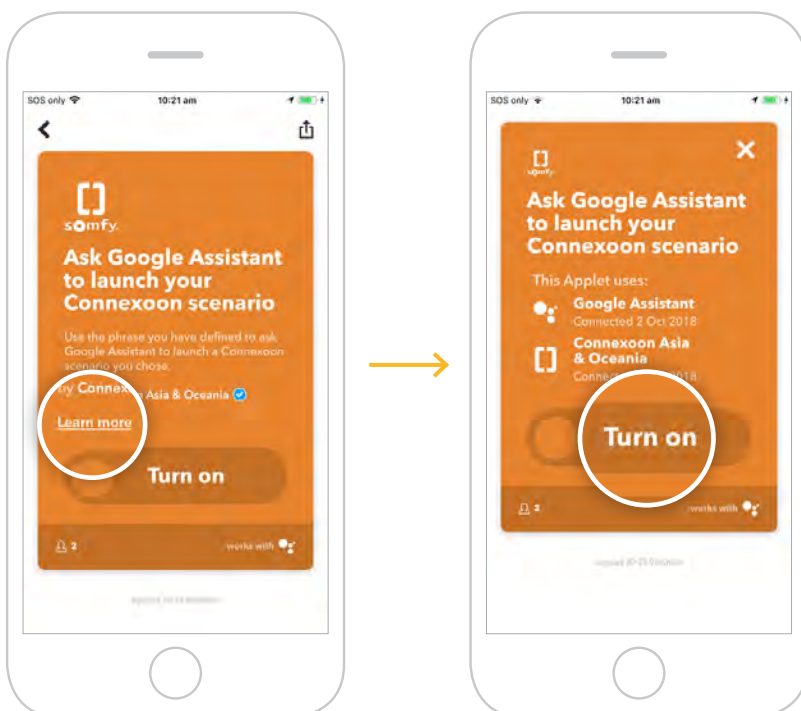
SOS only 10:21 am

somfy.

Ask Google Assistant to launch your Connexoon scenario

Use the phrase you have defined to ask Google Assistant to launch a Connexoon scenario you chose.

by Connex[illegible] Asia & Oceania

Learn more

Turn on

2

works with

SOS only 10:21 am

somfy.

Ask Google Assistant to launch your Connexoon scenario

This Applet uses:

Google Assistant
Connected 2 Oct 2018

Connexoon Asia & Oceania
Connec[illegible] 2018

Turn on

2

works with

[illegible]